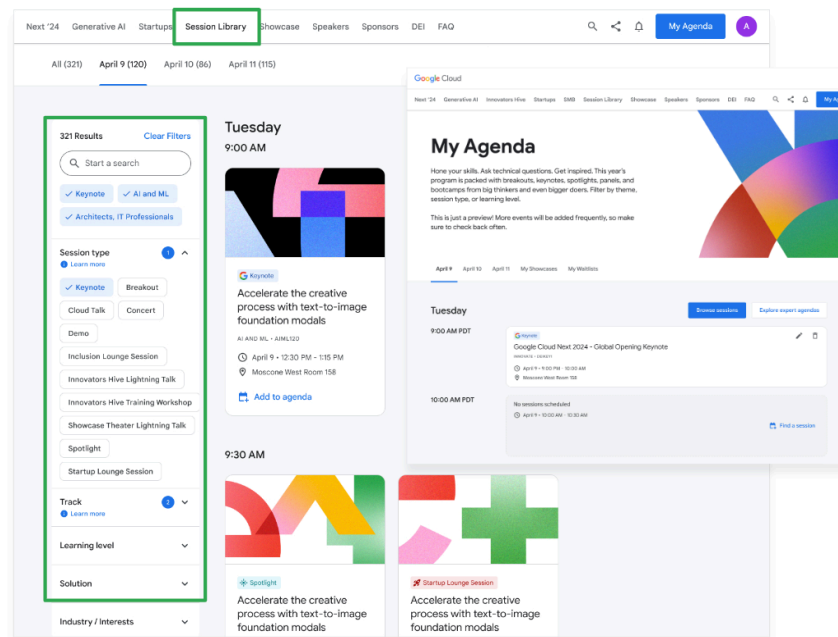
Next '24 Generative AI Startups Session Library Showcase Speakers Sponsors DEI FAQ

My Agenda A

All (321) April 9 (120) April 10 (86) April 11 (115)

321 Results Clear Filters

Start a search

Keynote AI and ML Architects, IT Professionals

Session type 1
Learn more

Keynote Breakout Cloud Talk Concert Demo Inclusion Lounge Session Innovators Hive Lightning Talk Innovators Hive Training Workshop Showcase Theater Lightning Talk Spotlight Startup Lounge Session

Track 2
Learn more

Learning level

Solution

Industry / Interests

Tuesday
9:00 AM

Keynote
Accelerate the creative process with text-to-image foundation modals
AI AND ML • AIML120
April 9 • 12:30 PM – 1:15 PM
Moscone West Room 158
Add to agenda

9:30 AM

Spotlight
Accelerate the creative process with text-to-image foundation modals

Startup Lounge Session
Accelerate the creative process with text-to-image foundation modals

Google Cloud

Next '24 Generative AI Innovators Hive Startups SMB Session Library Showcase Speakers Sponsors DEI FAQ My

My Agenda

Hone your skills. Ask technical questions. Get inspired. This year's program is packed with breakouts, keynotes, spotlights, panels, and bootcamps from big thinkers and even bigger doers. Filter by theme, session type, or learning level.

This is just a preview! More events will be added frequently, so make sure to check back often.

April 9 April 10 April 11 My Showcases My Waitlists

Tuesday
Browse sessions Explore expert agendas

9:00 AM PDT
Keynote
Google Cloud Next 2024 - Global Opening Keynote
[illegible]
April 9 • 9:00 PM – 10:00 AM
Moscone West Hall B

10:00 AM PDT
No sessions scheduled
April 9 • 10:00 AM – 11:00 AM
Find a session